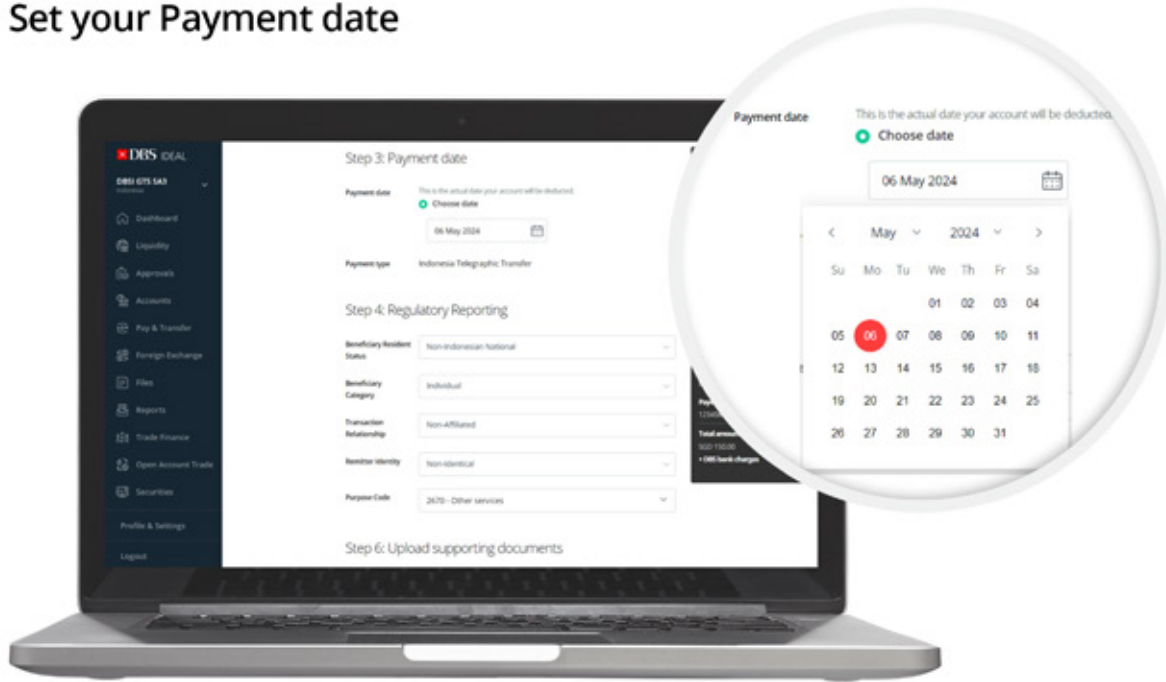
Set your Payment date

DBS IDEAL

DBSI GTS SA3
Indonesia

Dashboard
Liquidity
Approvals
Accounts
Pay & Transfer
Foreign Exchange
Files
Reports
Trade Finance
Open Account Trade
Securities
Profile & Settings
Logout

Step 3: Payment date

Payment date
This is the actual date your account will be deducted.
Choose date
06 May 2024

Payment type
Indonesia Telegraphic Transfer

Step 4: Regulatory Reporting

Beneficiary Resident Status
Non-Indonesian National

Beneficiary Category
Individual

Transaction Relationship
Non-Affiliated

Remitter Identity
Non-Identical

Purpose Code
2470 - Other services

Step 6: Upload supporting documents

Pay
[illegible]
Total amount
SGD 150.00
+ DBS bank charges

Payment date
This is the actual date your account will be deducted.
Choose date
06 May 2024

May
2024

| Su | Mo | Tu | We | Th | Fr | Sa |
|---|---|---|---|---|---|---|
| | | | 01 | 02 | 03 | 04 |
| 05 | 06 | 07 | 08 | 09 | 10 | 11 |
| 12 | 13 | 14 | 15 | 16 | 17 | 18 |
| 19 | 20 | 21 | 22 | 23 | 24 | 25 |
| 26 | 27 | 28 | 29 | 30 | 31 | |